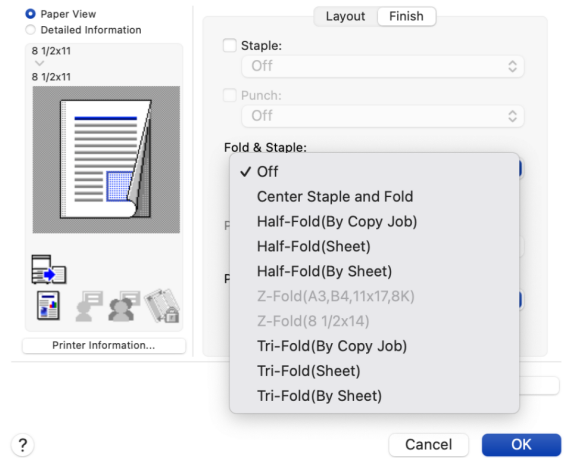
Paper View
Detailed Information
8 1/2x11
8 1/2x11

Printer Information...

Layout
Finish

Staple:
Off

Punch:
Off

Fold & Staple:

✓ Off
Center Staple and Fold
Half-Fold(By Copy Job)
Half-Fold(Sheet)
Half-Fold(By Sheet)
Z-Fold(A3,B4,11x17,8K)
Z-Fold(8 1/2x14)
Tri-Fold(By Copy Job)
Tri-Fold(Sheet)
Tri-Fold(By Sheet)

?
Cancel
OK